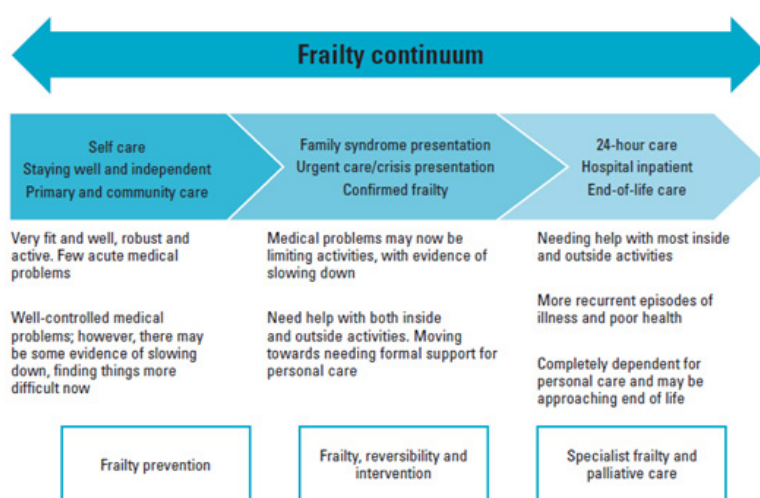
Frailty continuum

Self care
Staying well and independent
Primary and community care

Very fit and well, robust and active. Few acute medical problems

Well-controlled medical problems; however, there may be some evidence of slowing down, finding things more difficult now

Frailty prevention

Family syndrome presentation
Urgent care/crisis presentation
Confirmed frailty

Medical problems may now be limiting activities, with evidence of slowing down

Need help with both inside and outside activities. Moving towards needing formal support for personal care

Frailty, reversibility and intervention

24-hour care
Hospital inpatient
End-of-life care

Needing help with most inside and outside activities

More recurrent episodes of illness and poor health

Completely dependent for personal care and may be approaching end of life

Specialist frailty and palliative care